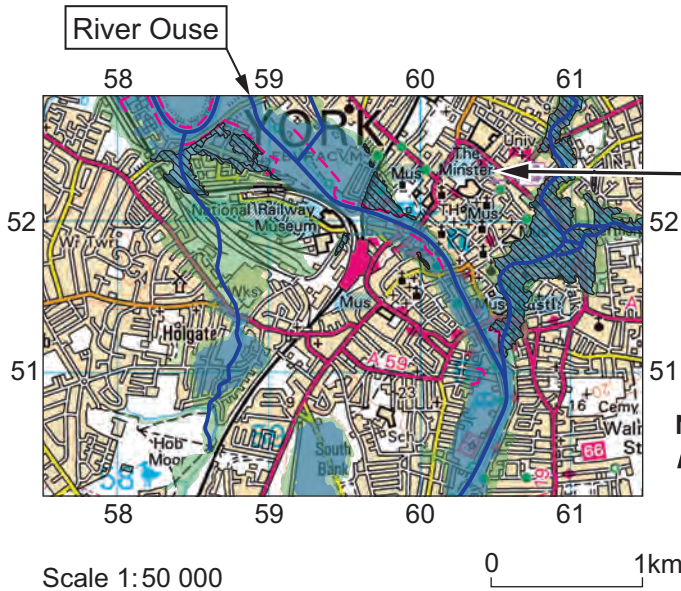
River Ouse

58 59 60 61

YORK

Univ

The Minster

Mus

National Railway Museum

Mus

Mus

Castle

Holgate

Wks

A 59

Hob Moor

South Bank

Sch

Cemy

Walm

St

52

51

52

51

58 59 60 61

Scale 1:50 000

0 1km